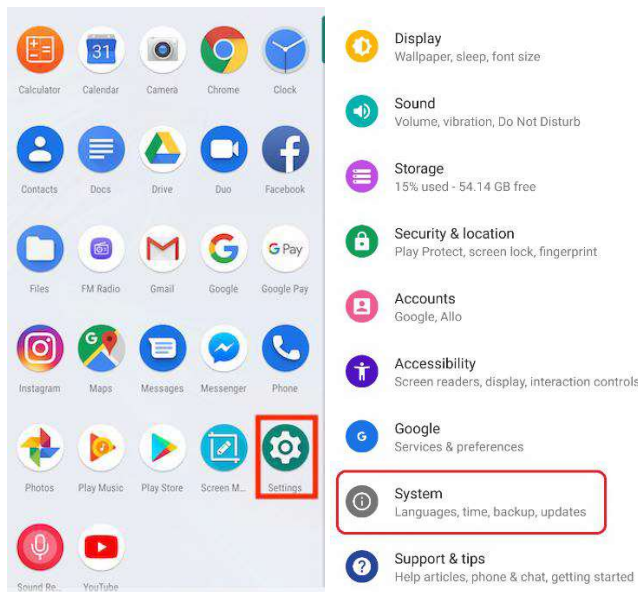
31
Calculator
Calendar
Camera
Chrome
Clock
Contacts
Docs
Drive
Duo
Facebook
Files
FM Radio
Gmail
Google
G Pay
Google Pay
Instagram
Maps
Messages
Messenger
Phone
Photos
Play Music
Play Store
Screen M...
Settings
Sound Re...
YouTube

Display
Wallpaper, sleep, font size

Sound
Volume, vibration, Do Not Disturb

Storage
15% used - 54.14 GB free

Security & location
Play Protect, screen lock, fingerprint

Accounts
Google, Allo

Accessibility
Screen readers, display, interaction controls

G
Google
Services & preferences

System
Languages, time, backup, updates

Support & tips
Help articles, phone & chat, getting started